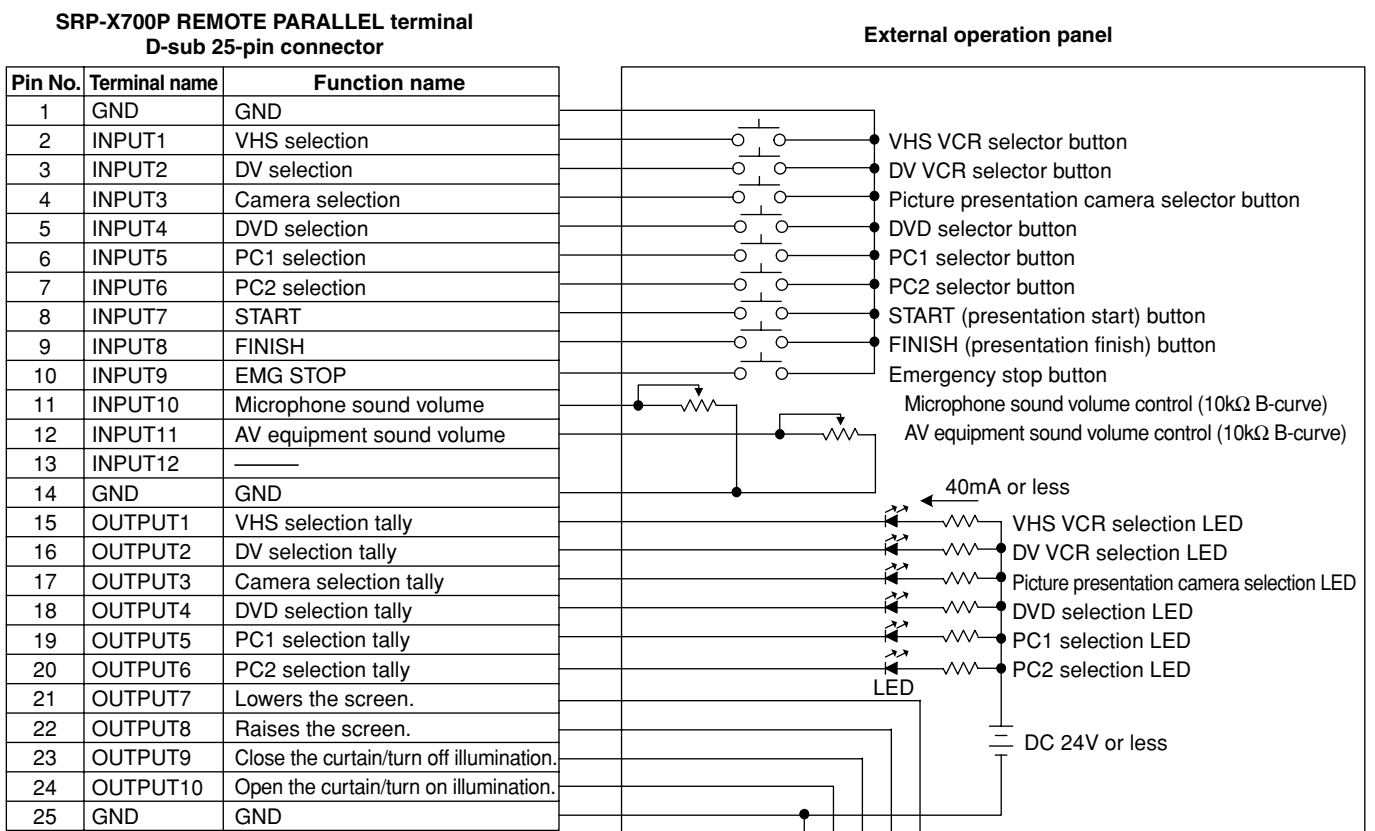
SRP-X700P REMOTE PARALLEL terminal
D-sub 25-pin connector

External operation panel

| Pin No. | Terminal name | Function name |
|---|---|---|
| 1 | GND | GND |
| 2 | INPUT1 | VHS selection |
| 3 | INPUT2 | DV selection |
| 4 | INPUT3 | Camera selection |
| 5 | INPUT4 | DVD selection |
| 6 | INPUT5 | PC1 selection |
| 7 | INPUT6 | PC2 selection |
| 8 | INPUT7 | START |
| 9 | INPUT8 | FINISH |
| 10 | INPUT9 | EMG STOP |
| 11 | INPUT10 | Microphone sound volume |
| 12 | INPUT11 | AV equipment sound volume |
| 13 | INPUT12 | ——— |
| 14 | GND | GND |
| 15 | OUTPUT1 | VHS selection tally |
| 16 | OUTPUT2 | DV selection tally |
| 17 | OUTPUT3 | Camera selection tally |
| 18 | OUTPUT4 | DVD selection tally |
| 19 | OUTPUT5 | PC1 selection tally |
| 20 | OUTPUT6 | PC2 selection tally |
| 21 | OUTPUT7 | Lowers the screen. |
| 22 | OUTPUT8 | Raises the screen. |
| 23 | OUTPUT9 | Close the curtain/turn off illumination. |
| 24 | OUTPUT10 | Open the curtain/turn on illumination. |
| 25 | GND | GND |

VHS VCR selector button
DV VCR selector button
Picture presentation camera selector button
DVD selector button
PC1 selector button
PC2 selector button
START (presentation start) button
FINISH (presentation finish) button
Emergency stop button
Microphone sound volume control (10k$\Omega$ B-curve)
AV equipment sound volume control (10k$\Omega$ B-curve)
40mA or less
VHS VCR selection LED
DV VCR selection LED
Picture presentation camera selection LED
DVD selection LED
PC1 selection LED
PC2 selection LED
LED
DC 24V or less